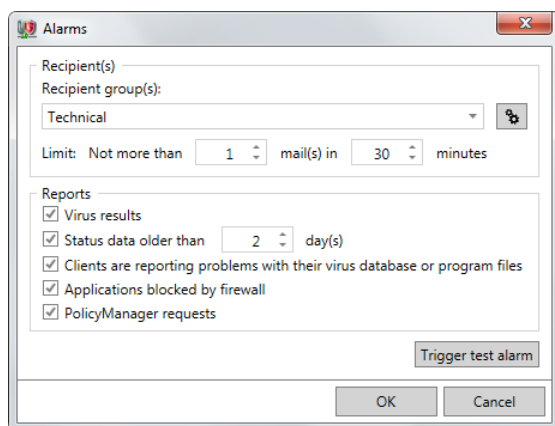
Alarms

Recipient(s)

Recipient group(s):

Technical

Limit: Not more than 1 mail(s) in 30 minutes

Reports

Virus results

Status data older than 2 day(s)

Clients are reporting problems with their virus database or program files

Applications blocked by firewall

PolicyManager requests

Trigger test alarm

OK

Cancel